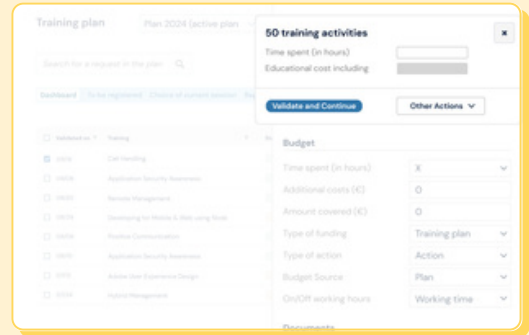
Training plan

Plan 2024 (active plan

Search for a request in the plan

Dashboard To be registered Choice of current session

Validated on Training

Car Handling

Application Security Awareness

Remote Management

Developing for Mobile & Web using Rxjs

Positive Communication

Application Security Awareness

Adobe User Experience Design

Hybrid Management

50 training activities

Time spent (in hours)

Educational cost including

Validate and Continue

Other Actions

Budget

Time spent (in hours) X

Additional costs (€) 0

Amount covered (€) 0

Type of funding Training plan

Type of action Action

Budget Source Plan

On/Off working hours Working time

Documents